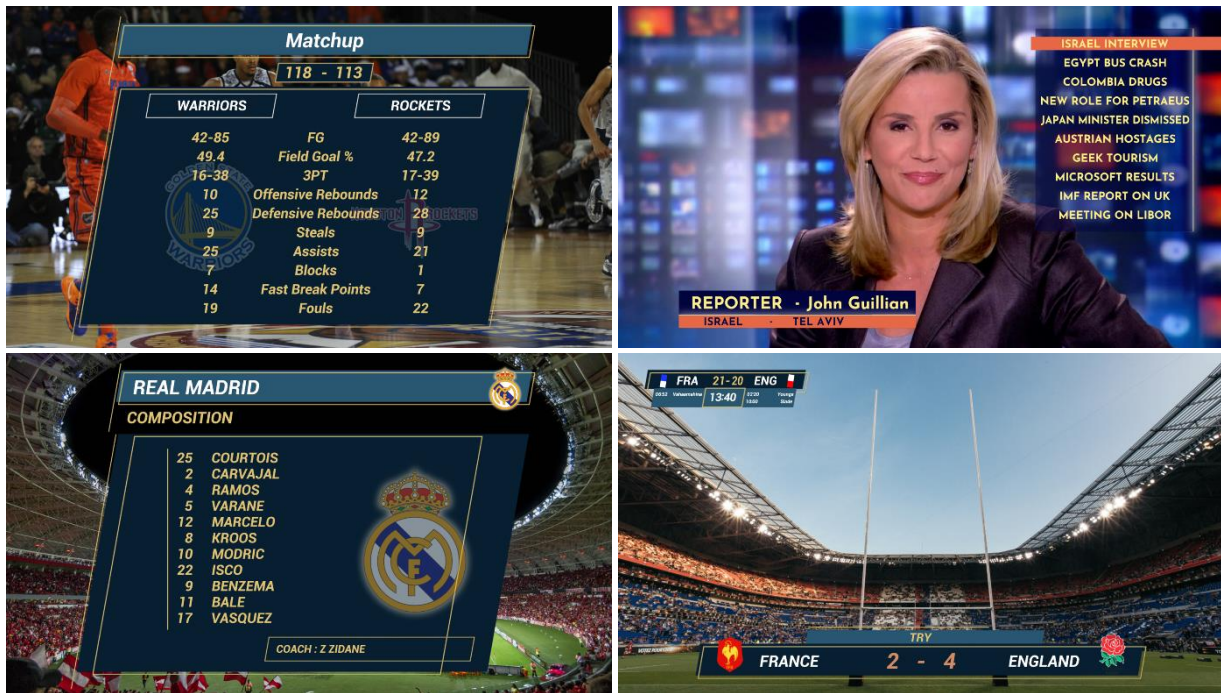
Matchup

118 - 113

WARRIORS

ROCKETS

| 42-85 | FG | 42-89 |
|---|---|---|
| 49.4 | Field Goal % | 47.2 |
| 16-38 | 3PT | 17-39 |
| 10 | Offensive Rebounds | 12 |
| 25 | Defensive Rebounds | 28 |
| 9 | Steals | 9 |
| 25 | Assists | 21 |
| 7 | Blocks | 1 |
| 14 | Fast Break Points | 7 |
| 19 | Fouls | 22 |

ISRAEL INTERVIEW
EGYPT BUS CRASH
COLOMBIA DRUGS
NEW ROLE FOR PETRAEUS
JAPAN MINISTER DISMISSED
AUSTRIAN HOSTAGES
GEEK TOURISM
MICROSOFT RESULTS
IMF REPORT ON UK
MEETING ON LIBOR

REPORTER - John Guillian
ISRAEL - TEL AVIV

REAL MADRID
COMPOSITION

25 COURTOIS
2 CARVAJAL
4 RAMOS
5 VARANE
12 MARCELO
8 KROOS
10 MODRIC
22 ISCO
9 BENZEMA
11 BALE
17 VASQUEZ

COACH : Z ZIDANE

FRA 21-20 ENG
13:40

TRY
FRANCE 2 - 4 ENGLAND